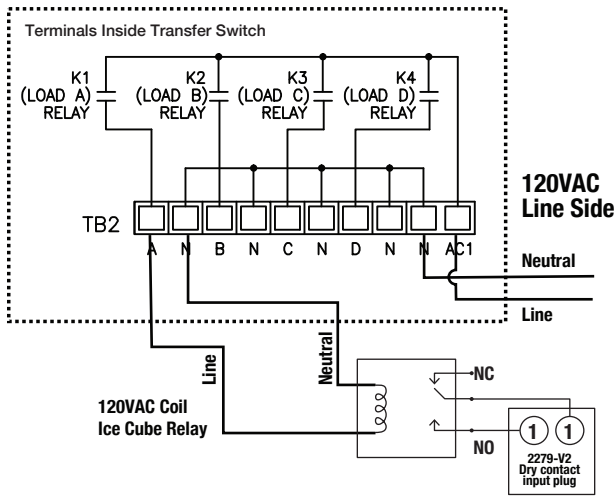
Terminals Inside Transfer Switch

K1
(LOAD A)
RELAY

K2
(LOAD B)
RELAY

K3
(LOAD C)
RELAY

K4
(LOAD D)
RELAY

TB2

A N B N C N D N N AC1

120VAC
Line Side

Neutral

Line

Line

Neutral

120VAC Coil
Ice Cube Relay

NC

NO

1 1

2279-V2
Dry contact
input plug